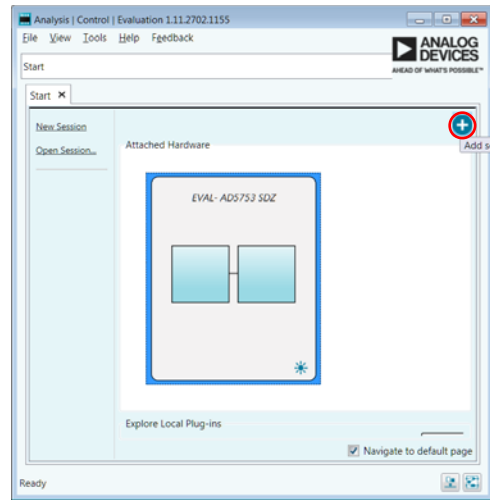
Analysis | Control | Evaluation 1.11.2702.1155

File View Tools Help Feedback

ANALOG DEVICES
AHEAD OF WHAT'S POSSIBLE™

Start

Start ✕

New Session

Open Session...

Attached Hardware

Add s

EVAL- AD5753 SDZ

Explore Local Plug-ins

Navigate to default page

Ready